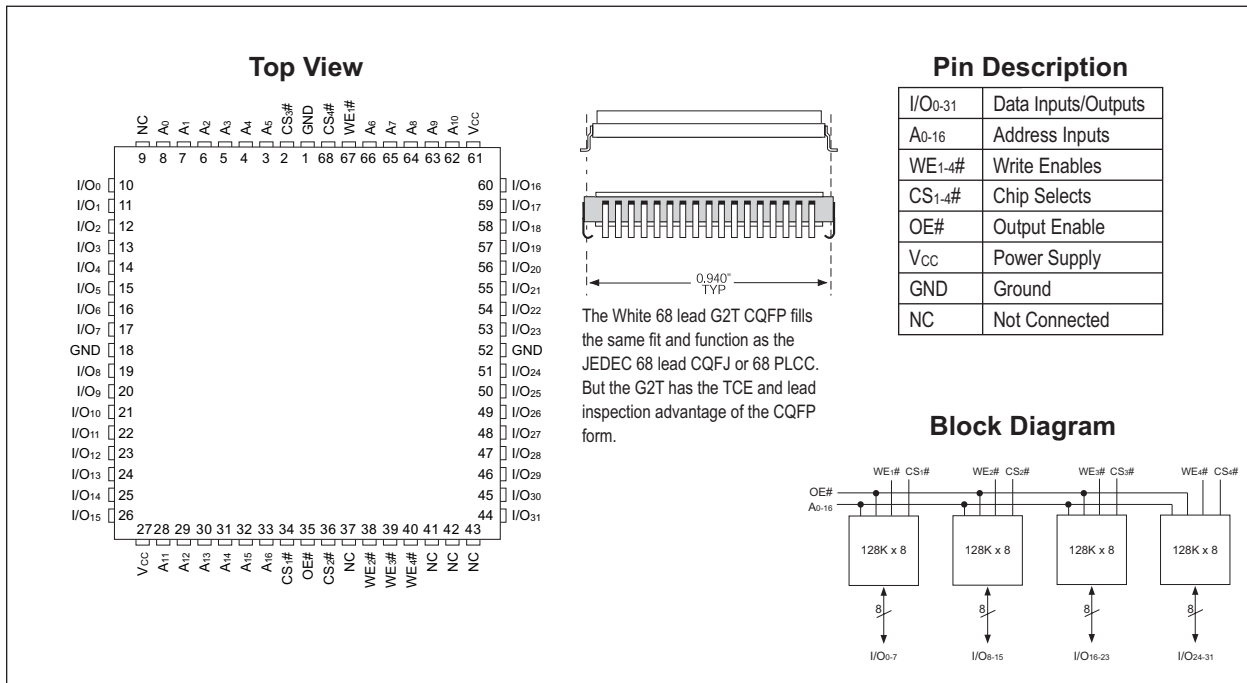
Top View

NC $A_0$ $A_1$ $A_2$ $A_3$ $A_4$ $A_5$ $CS_3$# GND $CS_4$# $WE_1$# $A_6$ $A_7$ $A_8$ $A_9$ $A_{10}$ $V_{CC}$

9 8 7 6 5 4 3 2 1 68 67 66 65 64 63 62 61

$I/O_0$ 10
$I/O_1$ 11
$I/O_2$ 12
$I/O_3$ 13
$I/O_4$ 14
$I/O_5$ 15
$I/O_6$ 16
$I/O_7$ 17
GND 18
$I/O_8$ 19
$I/O_9$ 20
$I/O_{10}$ 21
$I/O_{11}$ 22
$I/O_{12}$ 23
$I/O_{13}$ 24
$I/O_{14}$ 25
$I/O_{15}$ 26

60 $I/O_{16}$
59 $I/O_{17}$
58 $I/O_{18}$
57 $I/O_{19}$
56 $I/O_{20}$
55 $I/O_{21}$
54 $I/O_{22}$
53 $I/O_{23}$
52 GND
51 $I/O_{24}$
50 $I/O_{25}$
49 $I/O_{26}$
48 $I/O_{27}$
47 $I/O_{28}$
46 $I/O_{29}$
45 $I/O_{30}$
44 $I/O_{31}$

27 28 29 30 31 32 33 34 35 36 37 38 39 40 41 42 43

$V_{CC}$ $A_{11}$ $A_{12}$ $A_{13}$ $A_{14}$ $A_{15}$ $A_{16}$ $CS_1$# OE# $CS_2$# NC $WE_2$# $WE_3$# $WE_4$# NC NC NC

0.940"
TYP

The White 68 lead G2T CQFP fills the same fit and function as the JEDEC 68 lead CQFJ or 68 PLCC. But the G2T has the TCE and lead inspection advantage of the CQFP form.

Pin Description

| | |
|---|---|
| $I/O_{0-31}$ | Data Inputs/Outputs |
| $A_{0-16}$ | Address Inputs |
| $WE_{1-4}$# | Write Enables |
| $CS_{1-4}$# | Chip Selects |
| OE# | Output Enable |
| $V_{CC}$ | Power Supply |
| GND | Ground |
| NC | Not Connected |

Block Diagram

$WE_1$# $CS_1$# $WE_2$# $CS_2$# $WE_3$# $CS_3$# $WE_4$# $CS_4$#

OE#
$A_{0-16}$

128K x 8 128K x 8 128K x 8 128K x 8

8 8 8 8

$I/O_{0-7}$ $I/O_{8-15}$ $I/O_{16-23}$ $I/O_{24-31}$